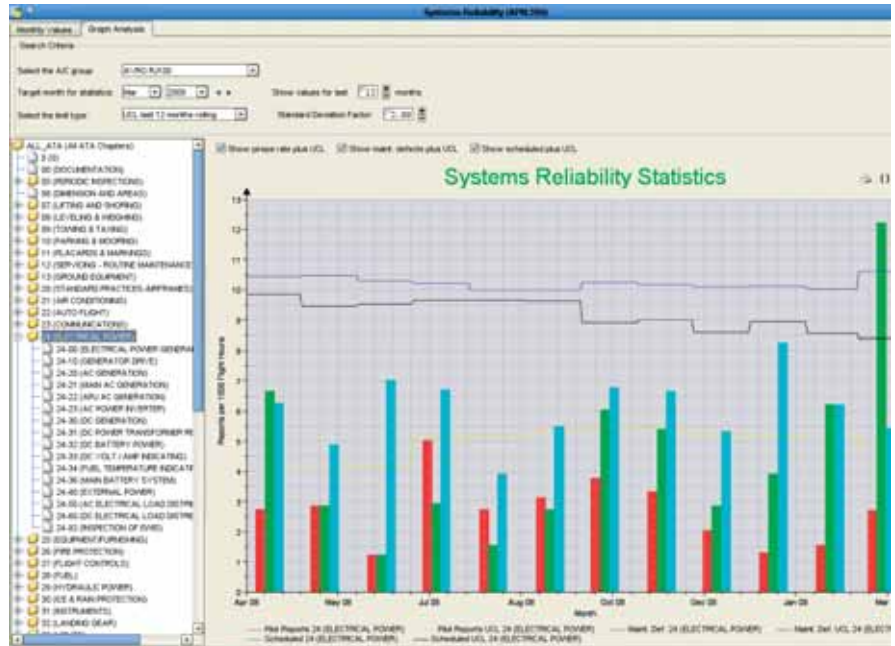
Systems Reliability (APR.390)

Monthly Values | Graph Analysis

Search Criteria

Select the A/C group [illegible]

Target month for statistics Mar 2009

Show values for last 12 months

Select the limit type UCL last 12 months rolling

Standard Deviation Factor 2.00

ALL_ATA (All ATA Chapters)
0 (0)
00 (DOCUMENTATION)
05 (PERIODIC INSPECTIONS)
06 (DIMENSION AND AREAS)
07 (LIFTING AND SHORING)
08 (LEVELING & WEIGHING)
09 (TOWING & TAXIING)
10 (PARKING & MOORING)
11 (PLACARDS & MARKINGS)
12 (SERVICING - ROUTINE MAINTENANCE)
13 (GROUND EQUIPMENT)
20 (STANDARD PRACTICES-AIRFRAMES)
21 (AIR CONDITIONING)
22 (AUTO FLIGHT)
23 (COMMUNICATIONS)
24 (ELECTRICAL POWER)
24-00 (ELECTRICAL POWER GENERAL)
24-10 (GENERATOR DRIVE)
24-20 (AC GENERATION)
24-21 (MAIN AC GENERATION)
24-22 (APU AC GENERATION)
24-23 (AC POWER INVERTER)
24-30 (DC GENERATION)
24-31 (DC POWER TRANSFORMER RE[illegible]
24-32 (DC BATTERY POWER)
24-33 (DC VOLT / AMP INDICATING)
24-34 (FUEL TEMPERATURE INDICATI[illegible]
24-36 (MAIN BATTERY SYSTEM)
24-40 (EXTERNAL POWER)
24-50 (AC ELECTRICAL LOAD DISTRI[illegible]
24-60 (DC ELECTRICAL LOAD DISTRI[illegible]
24-82 (INSPECTION OF EWIS)
25 (EQUIPMENT/FURNISHING)
26 (FIRE PROTECTION)
27 (FLIGHT CONTROLS)
28 (FUEL)
29 (HYDRAULIC POWER)
30 (ICE & RAIN PROTECTION)
31 (INSTRUMENTS)
32 (LANDING GEAR)

Show pireps rate plus UCL | Show maint. defects plus UCL | Show scheduled plus UCL

Systems Reliability Statistics

Reports per 1000 Flight Hours

13 12 11 10 9 8 7 6 5 4 3 2 1 0

Apr 08 | May 08 | Jul 08 | Aug 08 | Oct 08 | Dec 08 | Jan 09 | Mar

Month

Pilot Reports 24 (ELECTRICAL POWER) — Pilot Reports UCL 24 (ELECTRICAL POWER) — Maint. Def. 24 (ELECTRICAL POWER) — Maint. Def. UCL 24 (ELECTR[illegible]
Scheduled 24 (ELECTRICAL POWER) — Scheduled UCL 24 (ELECTRICAL POWER)